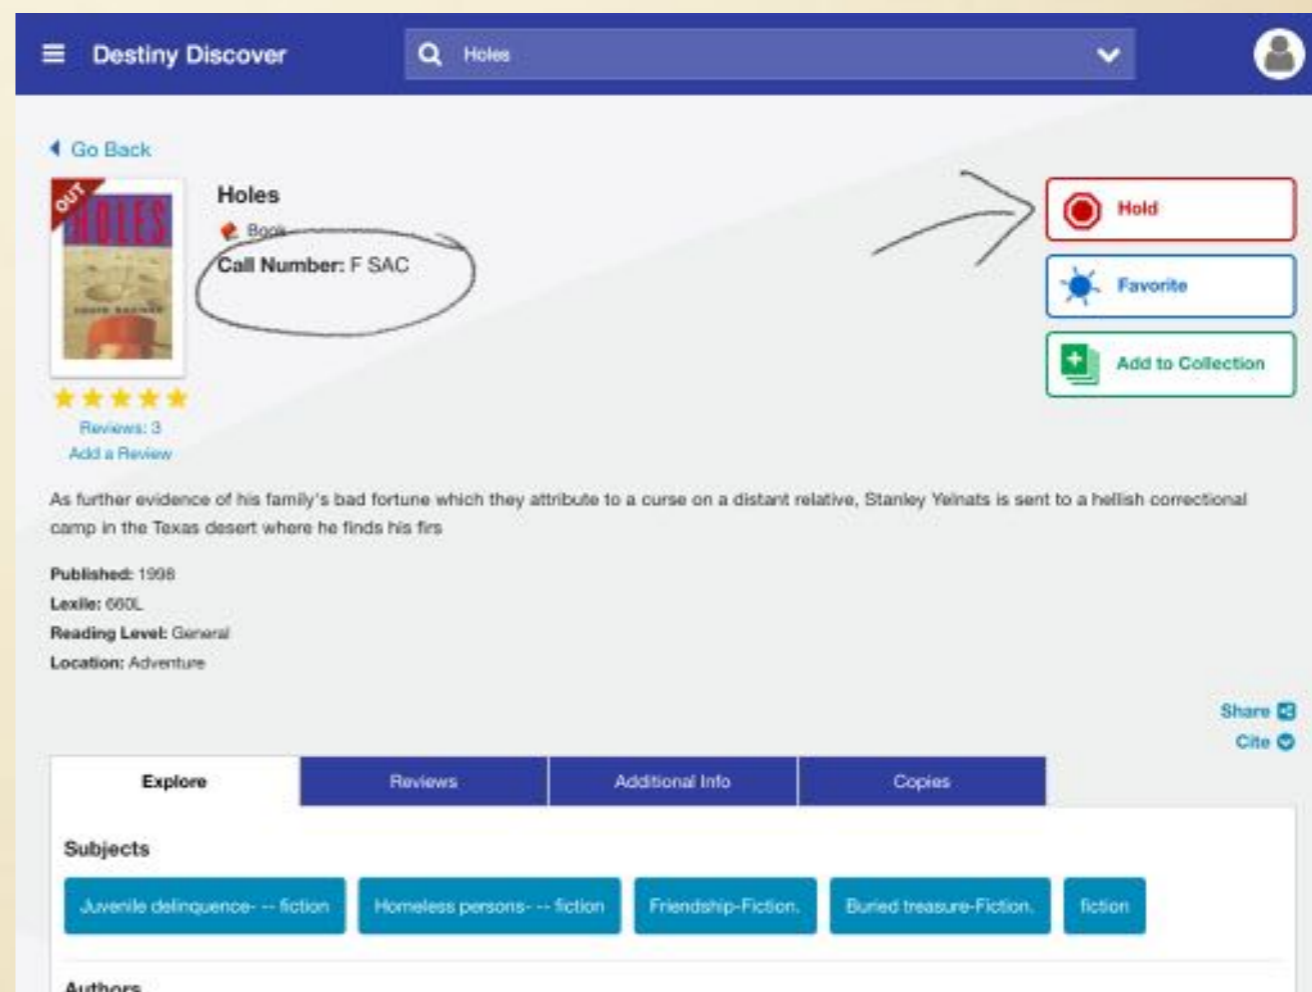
Destiny Discover

Holes

Go Back

OUT

HOLES

Holes

Book

Call Number: F SAC

Hold

Favorite

Add to Collection

Reviews: 3

Add a Review

As further evidence of his family's bad fortune which they attribute to a curse on a distant relative, Stanley Yelnats is sent to a hellish correctional camp in the Texas desert where he finds his firs

Published: 1998

Lexile: 660L

Reading Level: General

Location: Adventure

Share

Cite

| Explore | Reviews | Additional Info | Copies |
|---|---|---|---|

Subjects

Juvenile delinquence- -- fiction

Homeless persons- -- fiction

Friendship-Fiction.

Buried treasure-Fiction.

fiction

Authors